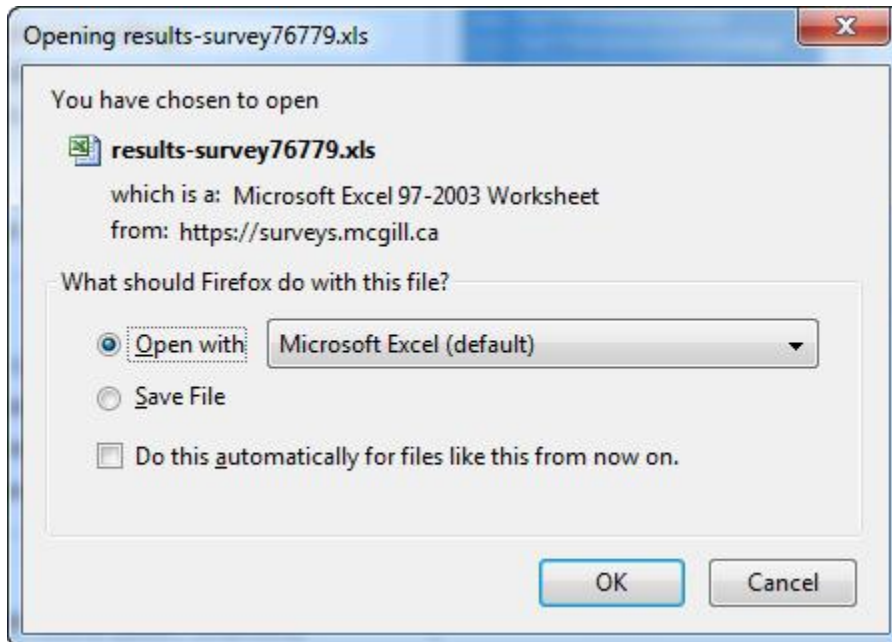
Opening results-survey76779.xls

You have chosen to open

results-survey76779.xls

which is a: Microsoft Excel 97-2003 Worksheet

from: https://surveys.mcgill.ca

What should Firefox do with this file?

Open with

Microsoft Excel (default)

Save File

Do this automatically for files like this from now on.

OK

Cancel